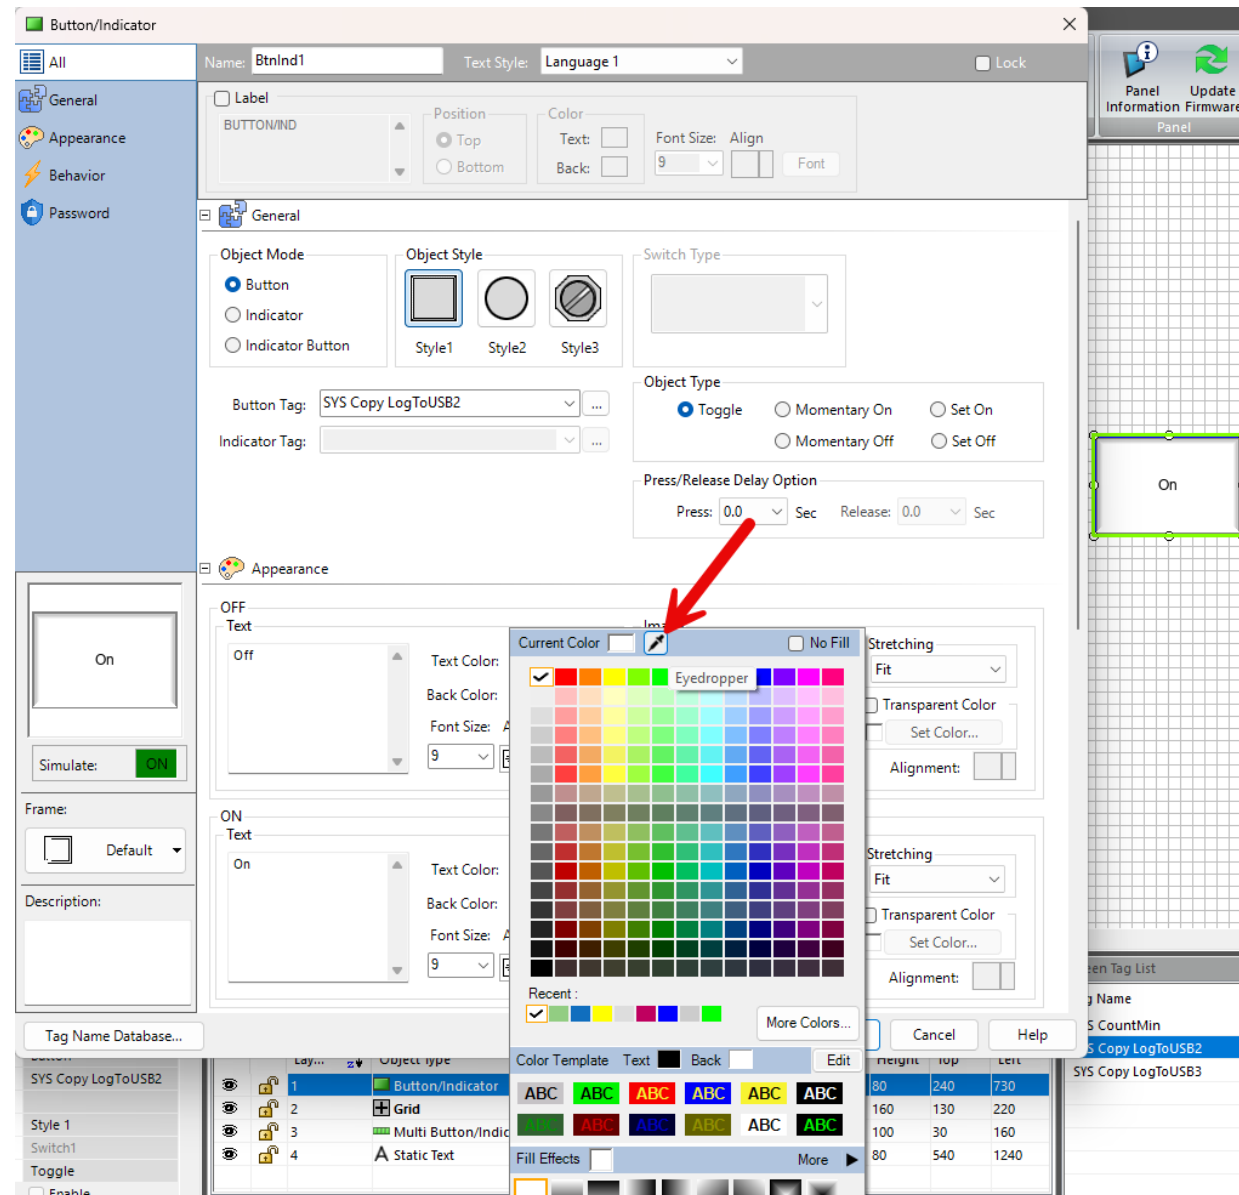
Button/Indicator

All
General
Appearance
Behavior
Password

Name: BtnInd1
Text Style: Language 1
Lock

Label
BUTTON/IND
Position
Top
Bottom
Color
Text:
Back:
Font Size: 9
Align
Font

Panel Information
Update Firmware
Panel

General
Object Mode
Button
Indicator
Indicator Button
Object Style
Style1
Style2
Style3
Switch Type

Button Tag: SYS Copy LogToUSB2
Indicator Tag:

Object Type
Toggle
Momentary On
Set On
Momentary Off
Set Off

Press/Release Delay Option
Press: 0.0 Sec
Release: 0.0 Sec

On

Appearance
OFF
Text
Off
Text Color:
Back Color:
Font Size:
9

Current Color
No Fill
Eyedropper
Recent :
More Colors...
Color Template
Text
Back
Edit
ABC ABC ABC ABC ABC ABC
ABC ABC ABC ABC ABC ABC
Fill Effects
More

Stretching
Fit
Transparent Color
Set Color...
Alignment:

ON
Text
On
Text Color:
Back Color:
Font Size:
9

Stretching
Fit
Transparent Color
Set Color...
Alignment:

On
Simulate: ON
Frame:
Default
Description:

Tag Name Database...
Cancel
Help

en Tag List
Name
S CountMin
S Copy LogToUSB2
SYS Copy LogToUSB3

SYS Copy LogToUSB2
Style 1
Switch1
Toggle
Enable

Lay... Object Type Height Top Left
1 Button/Indicator 80 240 730
2 Grid 160 130 220
3 Multi Button/Indic 100 30 160
4 Static Text 80 540 1240